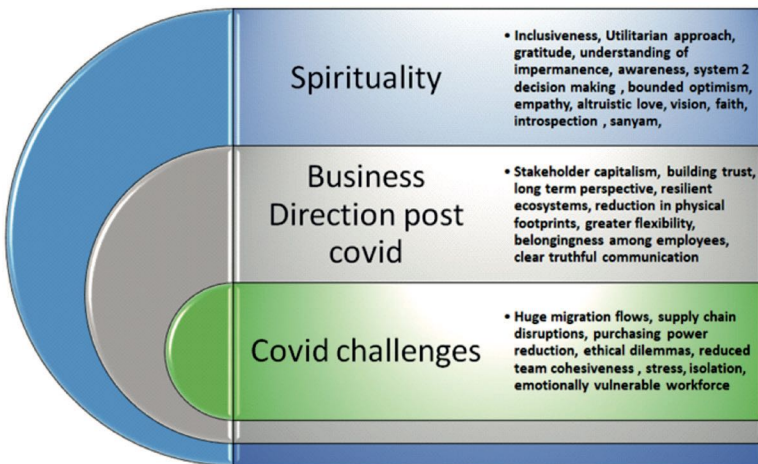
Spirituality

• Inclusiveness, Utilitarian approach, gratitude, understanding of impermanence, awareness, system 2 decision making , bounded optimism, empathy, altruistic love, vision, faith, introspection , sanyam,

Business Direction post covid

• Stakeholder capitalism, building trust, long term perspective, resilient ecosystems, reduction in physical footprints, greater flexibility, belongingness among employees, clear truthful communication

Covid challenges

• Huge migration flows, supply chain disruptions, purchasing power reduction, ethical dilemmas, reduced team cohesiveness , stress, isolation, emotionally vulnerable workforce